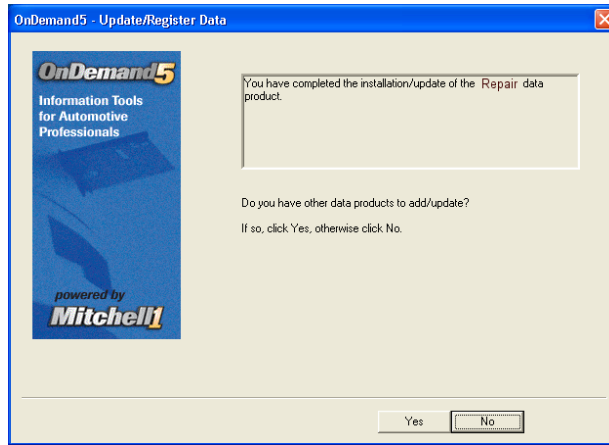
OnDemand5 - Update/Register Data

OnDemand5
Information Tools for Automotive Professionals

powered by
Mitchell1

You have completed the installation/update of the Repair data product.

Do you have other data products to add/update?

If so, click Yes, otherwise click No.

Yes
No